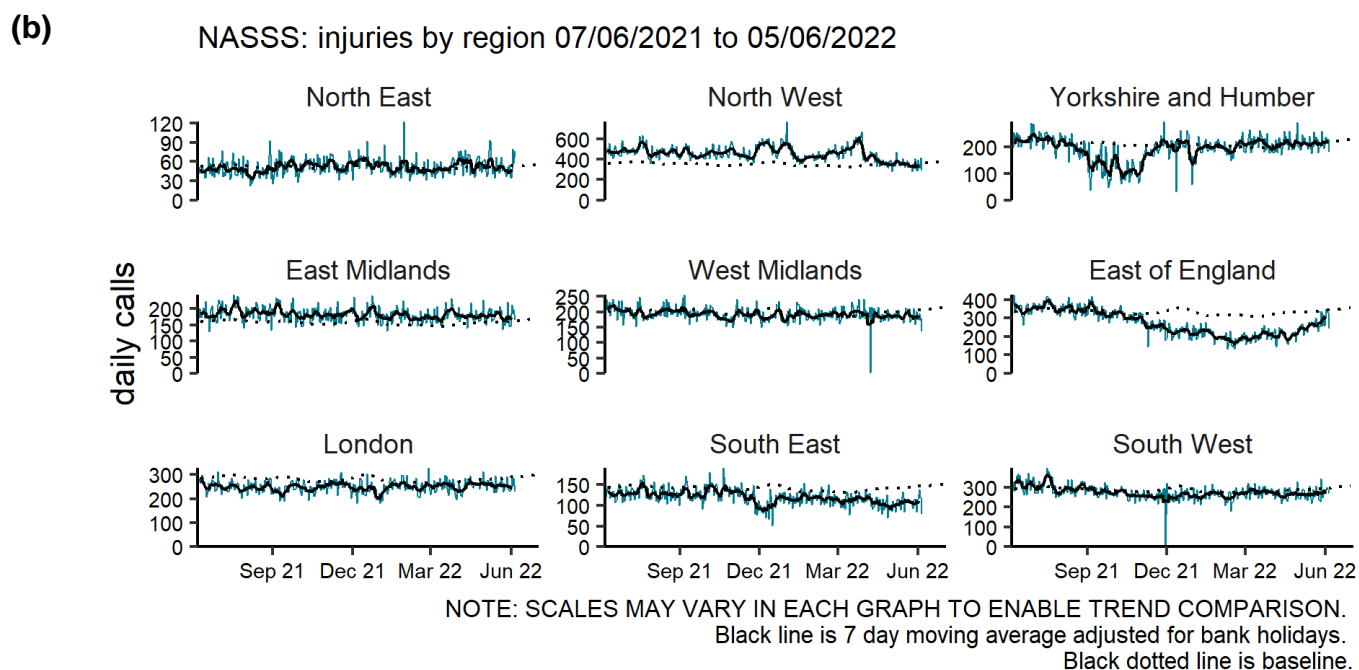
(b)

NASSS: injuries by region 07/06/2021 to 05/06/2022

daily calls

North East
120
90
60
30
0

North West
600
400
200
0

Yorkshire and Humber
200
100
0

East Midlands
200
150
100
50
0

West Midlands
250
200
150
100
50
0

East of England
400
300
200
100
0

London
300
200
100
0
Sep 21 Dec 21 Mar 22 Jun 22

South East
150
100
50
0
Sep 21 Dec 21 Mar 22 Jun 22

South West
300
200
100
0
Sep 21 Dec 21 Mar 22 Jun 22

NOTE: SCALES MAY VARY IN EACH GRAPH TO ENABLE TREND COMPARISON.
Black line is 7 day moving average adjusted for bank holidays.
Black dotted line is baseline.